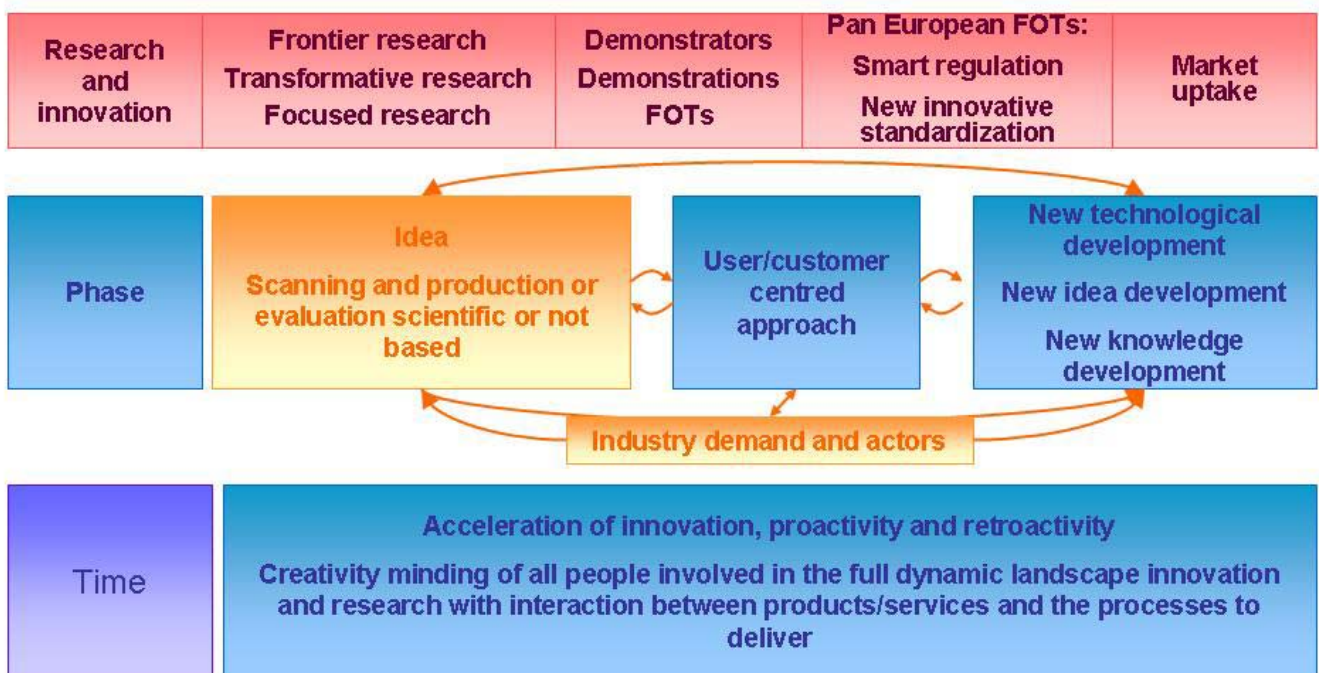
Research and innovation

Frontier research
Transformative research
Focused research

Demonstrators
Demonstrations
FOTs

Pan European FOTs:
Smart regulation
New innovative standardization

Market uptake

Phase

Idea

Scanning and production or evaluation scientific or not based

User/customer centred approach

New technological development

New idea development

New knowledge development

Industry demand and actors

Time

Acceleration of innovation, proactivity and retroactivity

Creativity minding of all people involved in the full dynamic landscape innovation and research with interaction between products/services and the processes to deliver